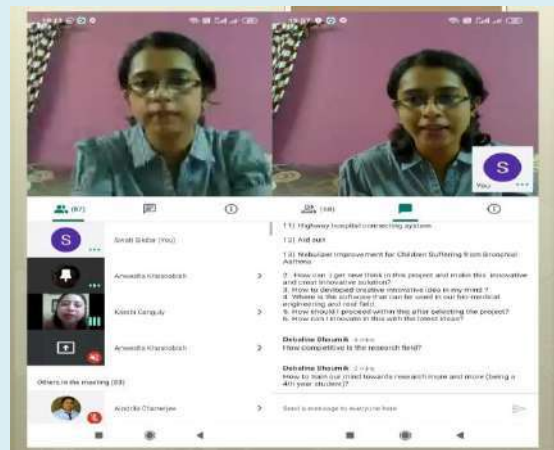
(87)

Sristi Sikdar (You)

Anwesha Karmakar

Kirthi Ganguly

Anwesha Karmakar

Others in the meeting (83)

Arindam Chatterjee

(88)

You

11) Highway hospital connecting system

12) Aid out

13) Nebulizer improvement for Children Suffering from Bronchial Asthma

2. How can I get new think in this project and make this innovative and creat innovative solution?
3. How to developed creative innovative idea in my mind ?
4. Where is the software that can be used in our bio medical engineering and real field.
5. How should I proceed within this after selecting the project?
6. How can I innovate in this with the latest trend?

Debalina Bhowmik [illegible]
How competitive is the research field?

Debalina Bhowmik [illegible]
How to train our mind towards research more and more (being a 4th year student)?

Send a message to everyone here